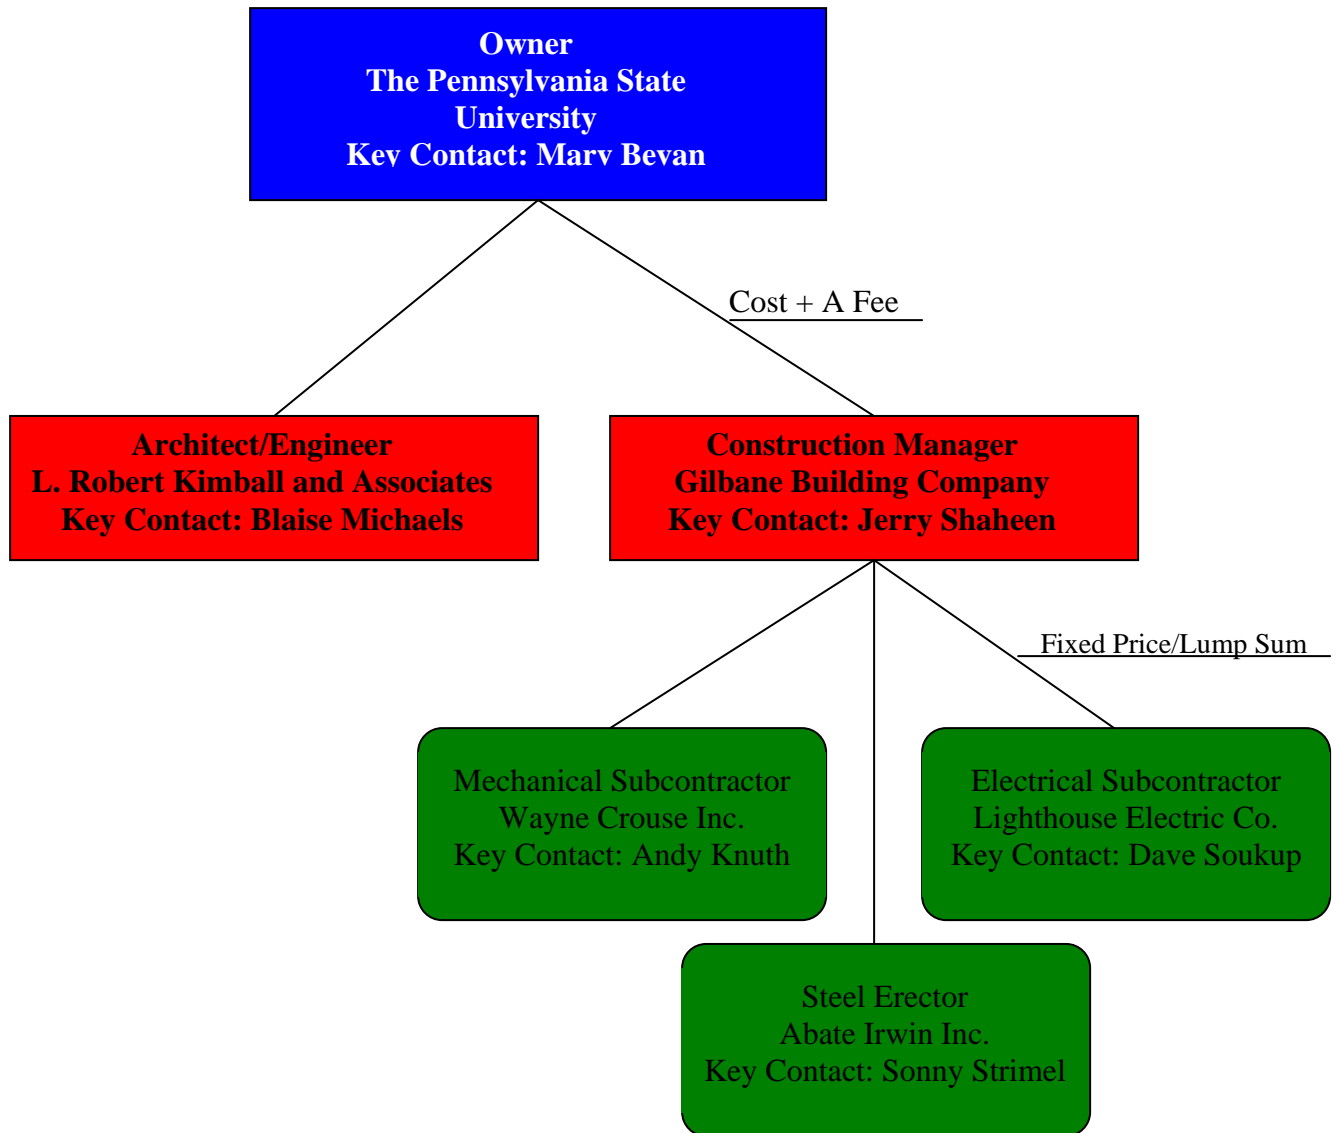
Owner
The Pennsylvania State University
Key Contact: Mary Bevan

Cost + A Fee

Architect/Engineer
L. Robert Kimball and Associates
Key Contact: Blaise Michaels

Construction Manager
Gilbane Building Company
Key Contact: Jerry Shaheen

Fixed Price/Lump Sum

Mechanical Subcontractor
Wayne Crouse Inc.
Key Contact: Andy Knuth

Electrical Subcontractor
Lighthouse Electric Co.
Key Contact: Dave Soukup

Steel Erector
Abate Irwin Inc.
Key Contact: Sonny Strimel